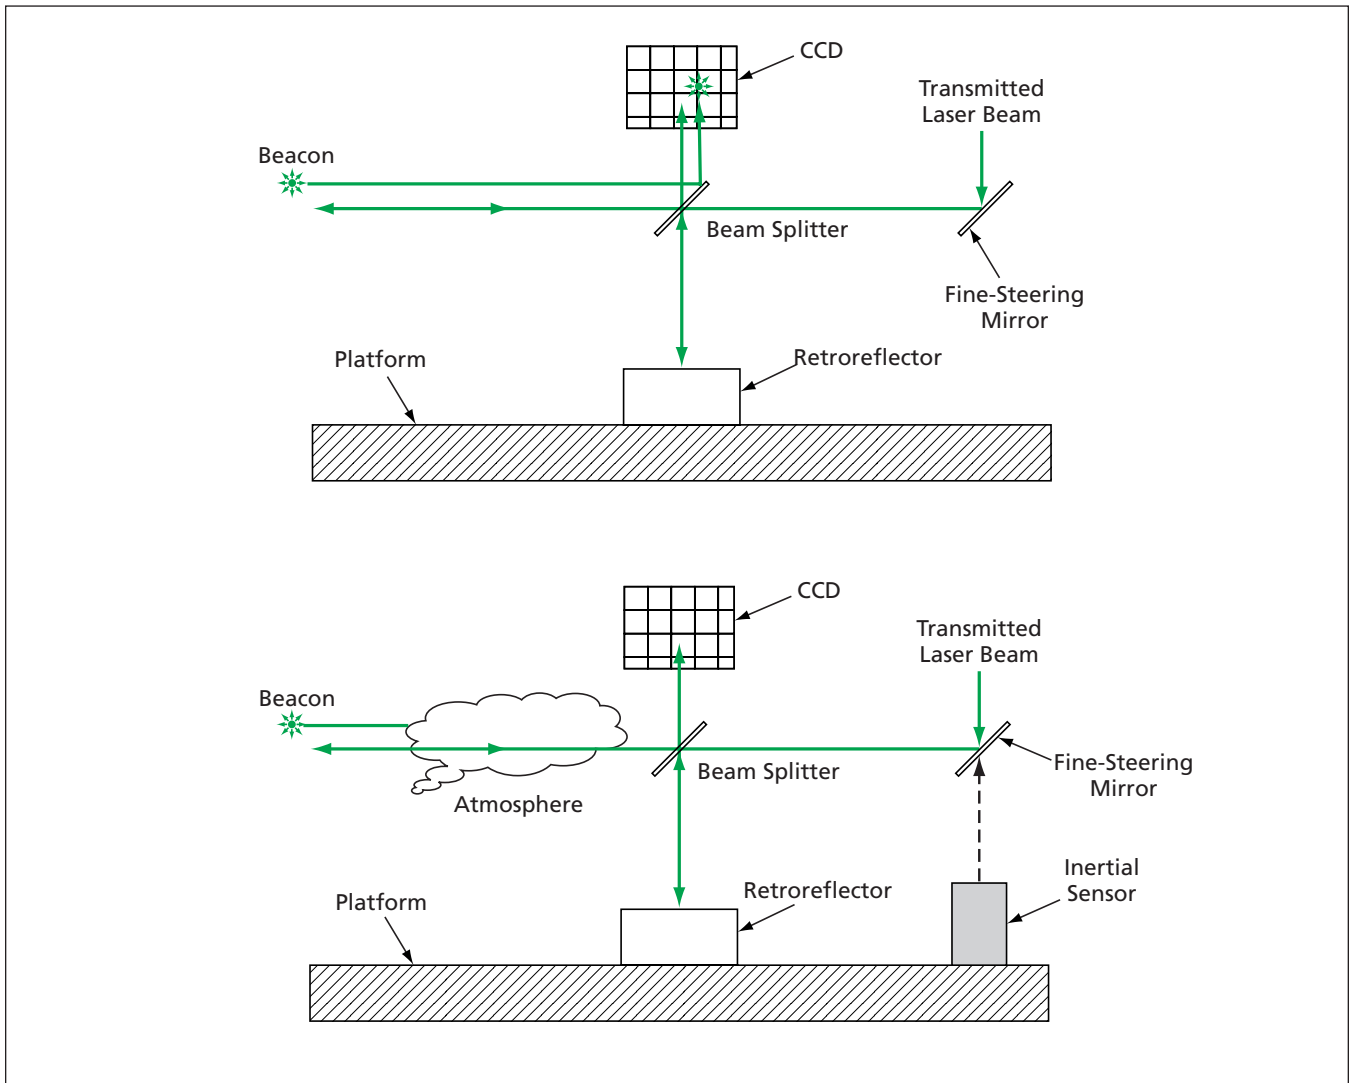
CCD

Transmitted Laser Beam

Beacon

Beam Splitter

Fine-Steering Mirror

Platform

Retroreflector

CCD

Transmitted Laser Beam

Beacon

Beam Splitter

Fine-Steering Mirror

Atmosphere

Inertial Sensor

Platform

Retroreflector